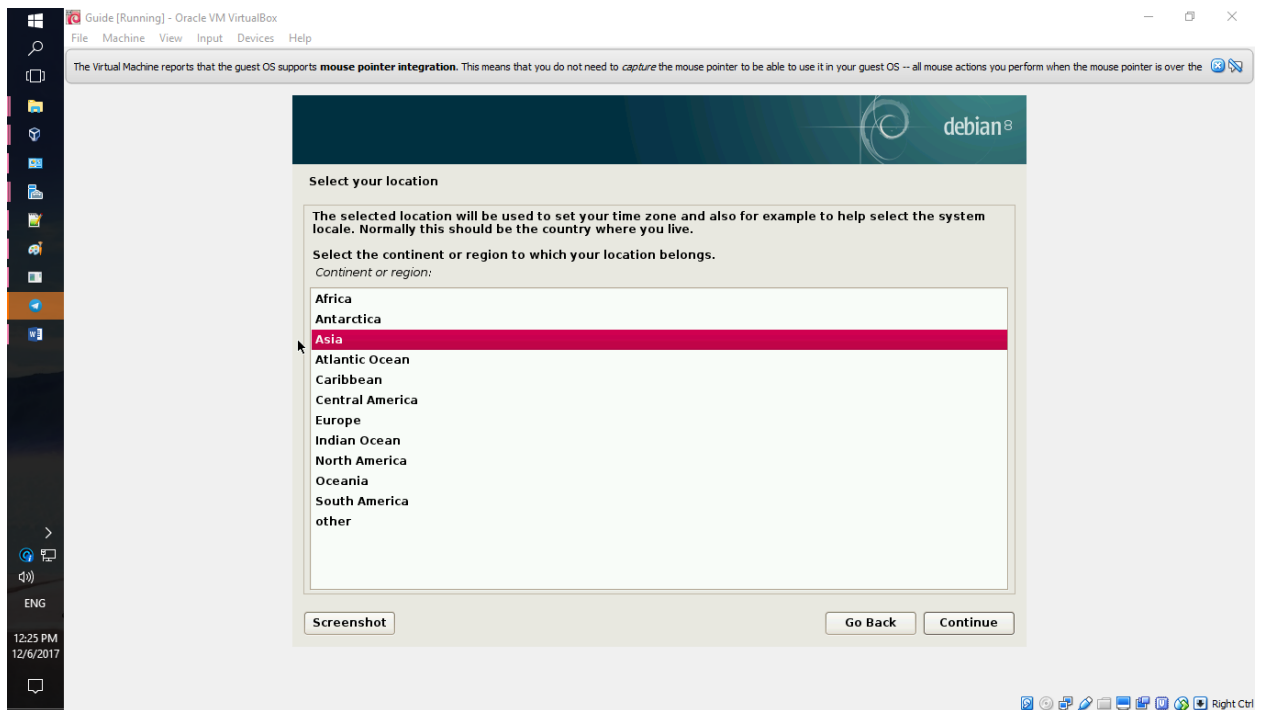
Guide [Running] - Oracle VM VirtualBox
File Machine View Input Devices Help

The Virtual Machine reports that the guest OS supports **mouse pointer integration.** This means that you do not need to *capture* the mouse pointer to be able to use it in your guest OS -- all mouse actions you perform when the mouse pointer is over the

debian 8

Select your location

The selected location will be used to set your time zone and also for example to help select the system locale. Normally this should be the country where you live.

Select the continent or region to which your location belongs.
Continent or region:

Africa
Antarctica
Asia
Atlantic Ocean
Caribbean
Central America
Europe
Indian Ocean
North America
Oceania
South America
other

Screenshot
Go Back
Continue

ENG
12:25 PM
12/6/2017

Right Ctrl